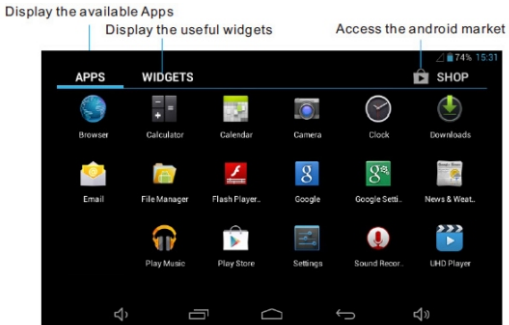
Display the available Apps

Display the useful widgets

Access the android market

74% 15:31

APPS

WIDGETS

SHOP

Browser

Calculator

Calendar

Camera

Clock

Downloads

Email

File Manager

Flash Player..

Google

Google Setti..

News & Weat..

Play Music

Play Store

Settings

Sound Recor..

UHD Player